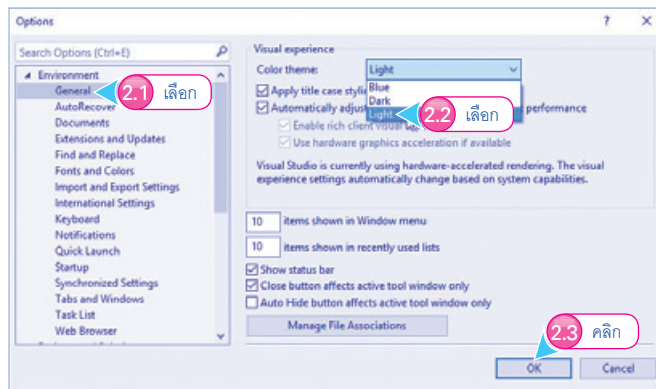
Options ? ×

Search Options (Ctrl+E)

◢ Environment
General
AutoRecover
Documents
Extensions and Updates
Find and Replace
Fonts and Colors
Import and Export Settings
International Settings
Keyboard
Notifications
Quick Launch
Startup
Synchronized Settings
Tabs and Windows
Task List
Web Browser

2.1 เลือก

Visual experience
Color theme: Light
Blue
Dark
Light
Apply title case styli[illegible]
Automatically adjus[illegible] performance
Enable rich client visual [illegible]
Use hardware graphics acceleration if available

2.2 เลือก

Visual Studio is currently using hardware-accelerated rendering. The visual experience settings automatically change based on system capabilities.

10 items shown in Window menu
10 items shown in recently used lists
Show status bar
Close button affects active tool window only
Auto Hide button affects active tool window only
Manage File Associations

2.3 คลิก

OK Cancel